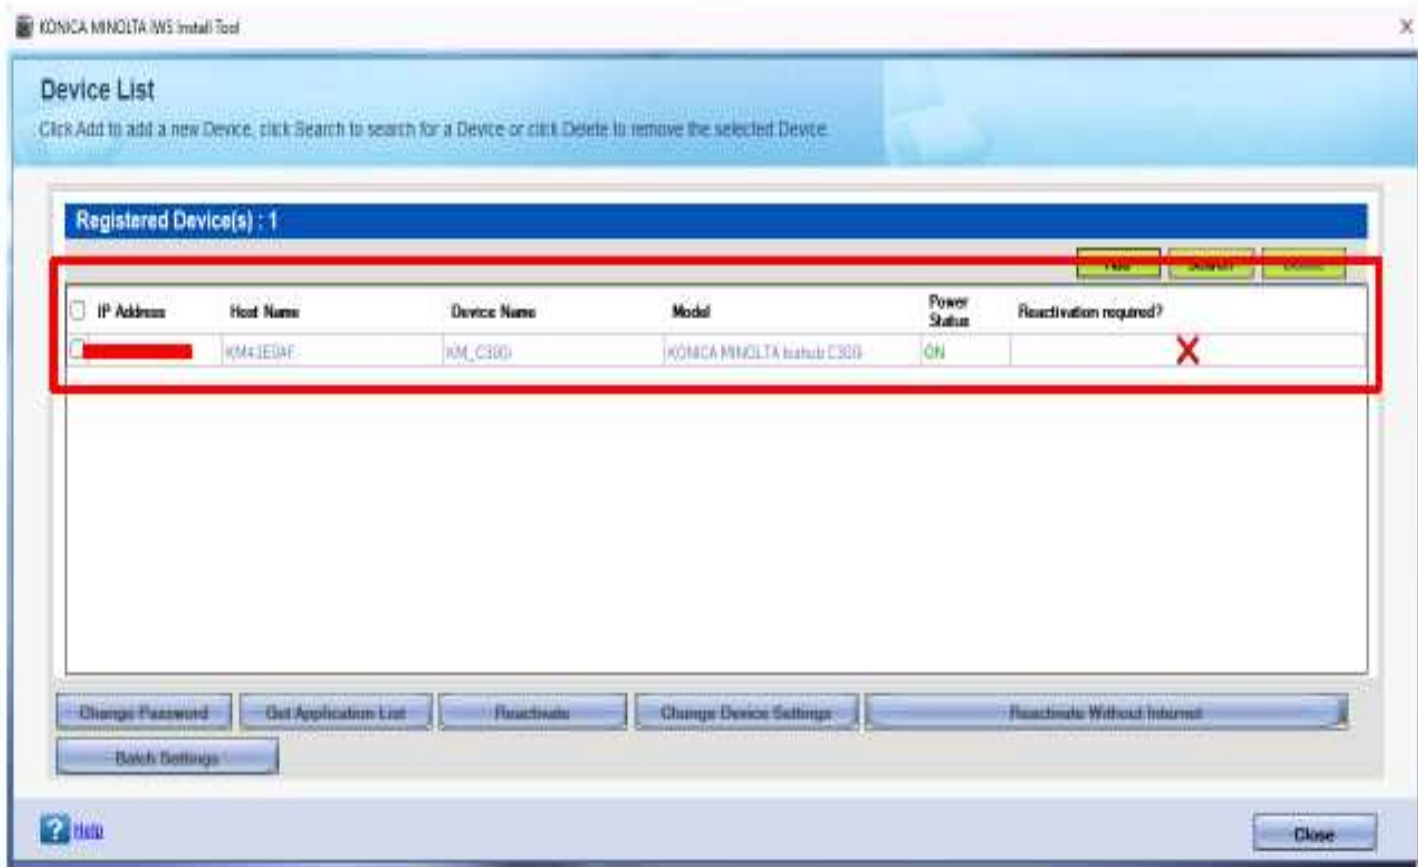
KONICA MINOLTA IWS Install Tool

Device List

Click Add to add a new Device, click Search to search for a Device or click Delete to remove the selected Device.

Registered Device(s) : 1

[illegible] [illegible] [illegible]

| IP Address | Host Name | Device Name | Model | Power Status | Reactivation required? |
|---|---|---|---|---|---|
| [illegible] | KM43E0AF | KM_C300i | KONICA MINOLTA bizhub C300i | ON | X |

Change Password
Get Application List
Reactivate
Change Device Settings
Reactivate Without Internet
Batch Settings

Help

Close